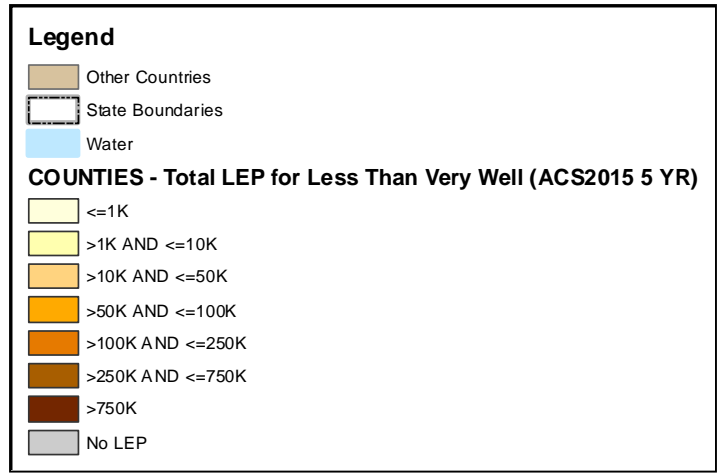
Legend

Other Countries

State Boundaries

Water

COUNTIES - Total LEP for Less Than Very Well (ACS2015 5 YR)

<=1K

>1K AND <=10K

>10K AND <=50K

>50K AND <=100K

>100K AND <=250K

>250K AND <=750K

>750K

No LEP